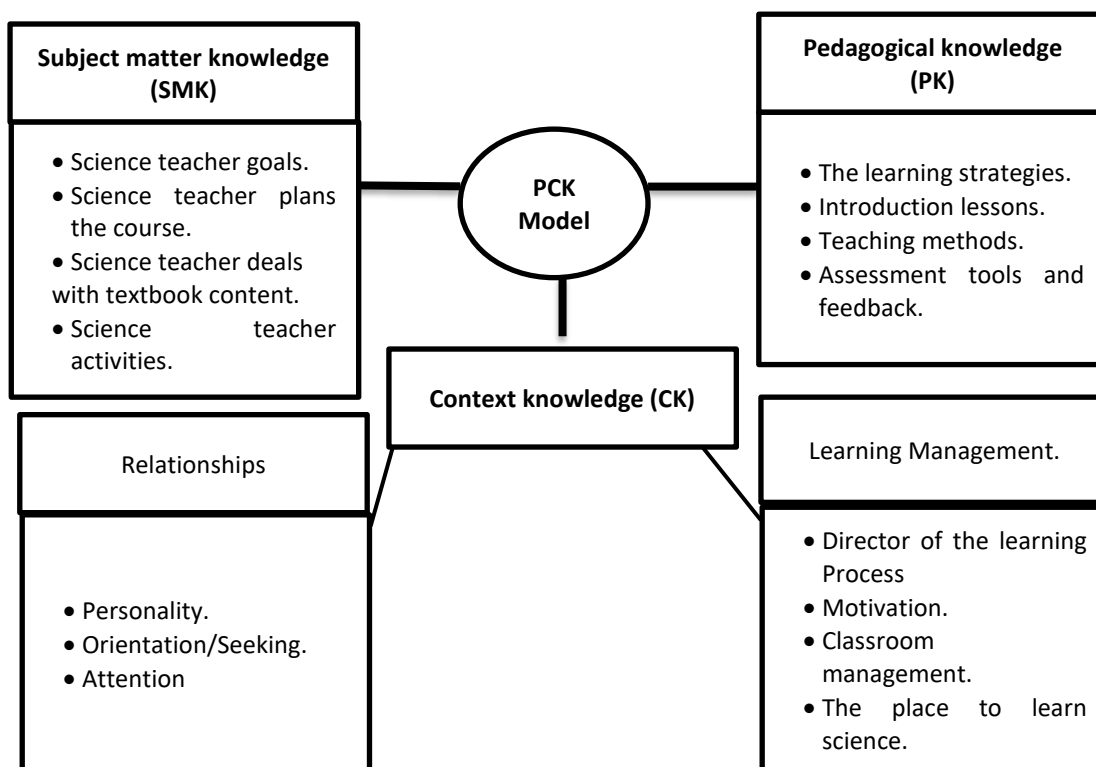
Subject matter knowledge (SMK)

- Science teacher goals.
- Science teacher plans the course.
- Science teacher deals with textbook content.
- Science teacher activities.

PCK Model

Pedagogical knowledge (PK)

- The learning strategies.
- Introduction lessons.
- Teaching methods.
- Assessment tools and feedback.

Context knowledge (CK)

Relationships

- Personality.
- Orientation/Seeking.
- Attention

Learning Management.

- Director of the learning Process
- Motivation.
- Classroom management.
- The place to learn science.